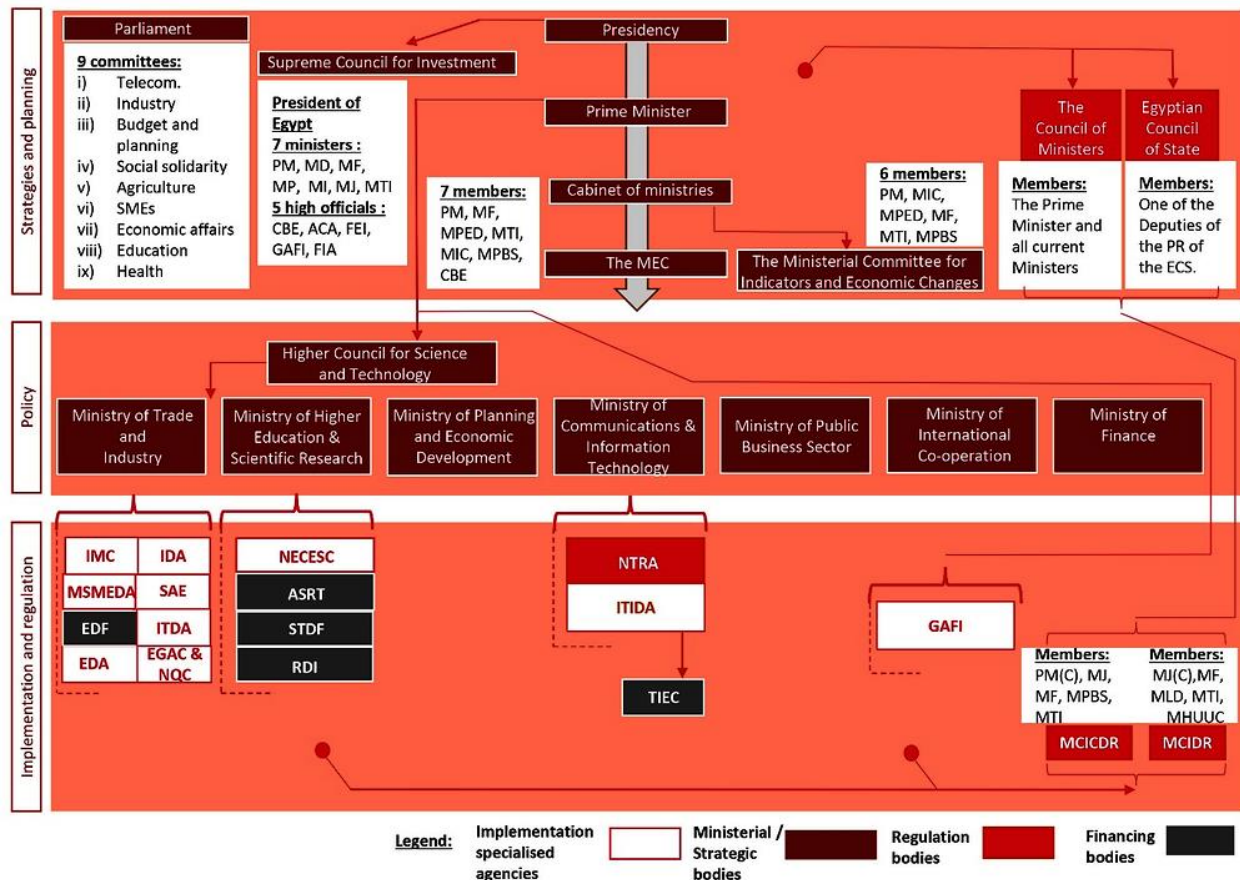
Strategies and planning

Parliament

9 committees:
i) Telecom.
ii) Industry
iii) Budget and planning
iv) Social solidarity
v) Agriculture
vi) SMEs
vii) Economic affairs
viii) Education
ix) Health

Supreme Council for Investment

President of Egypt
7 ministers :
PM, MD, MF, MP, MI, MJ, MTI
5 high officials :
CBE, ACA, FEI, GAFI, FIA

Presidency

Prime Minister

Cabinet of ministries

The MEC

7 members:
PM, MF, MPED, MTI, MIC, MPBS, CBE

6 members:
PM, MIC, MPED, MF, MTI, MPBS

The Ministerial Committee for Indicators and Economic Changes

The Council of Ministers
Members:
The Prime Minister and all current Ministers

Egyptian Council of State
Members:
One of the Deputies of the PR of the ECS.

Policy

Higher Council for Science and Technology

Ministry of Trade and Industry

Ministry of Higher Education & Scientific Research

Ministry of Planning and Economic Development

Ministry of Communications & Information Technology

Ministry of Public Business Sector

Ministry of International Co-operation

Ministry of Finance

Implementation and regulation

IMC
IDA
MSMEDA
SAE
EDF
ITDA
EDA
EGAC & NQC

NECESC
ASRT
STDF
RDI

NTRA
ITIDA
TIEC

GAFI

Members:
PM(C), MJ, MF, MPBS, MTI
MCICDR

Members:
MJ(C),MF, MLD, MTI, MHUUC
MCIDR

Legend: Implementation specialised agencies Ministerial / Strategic bodies Regulation bodies Financing bodies